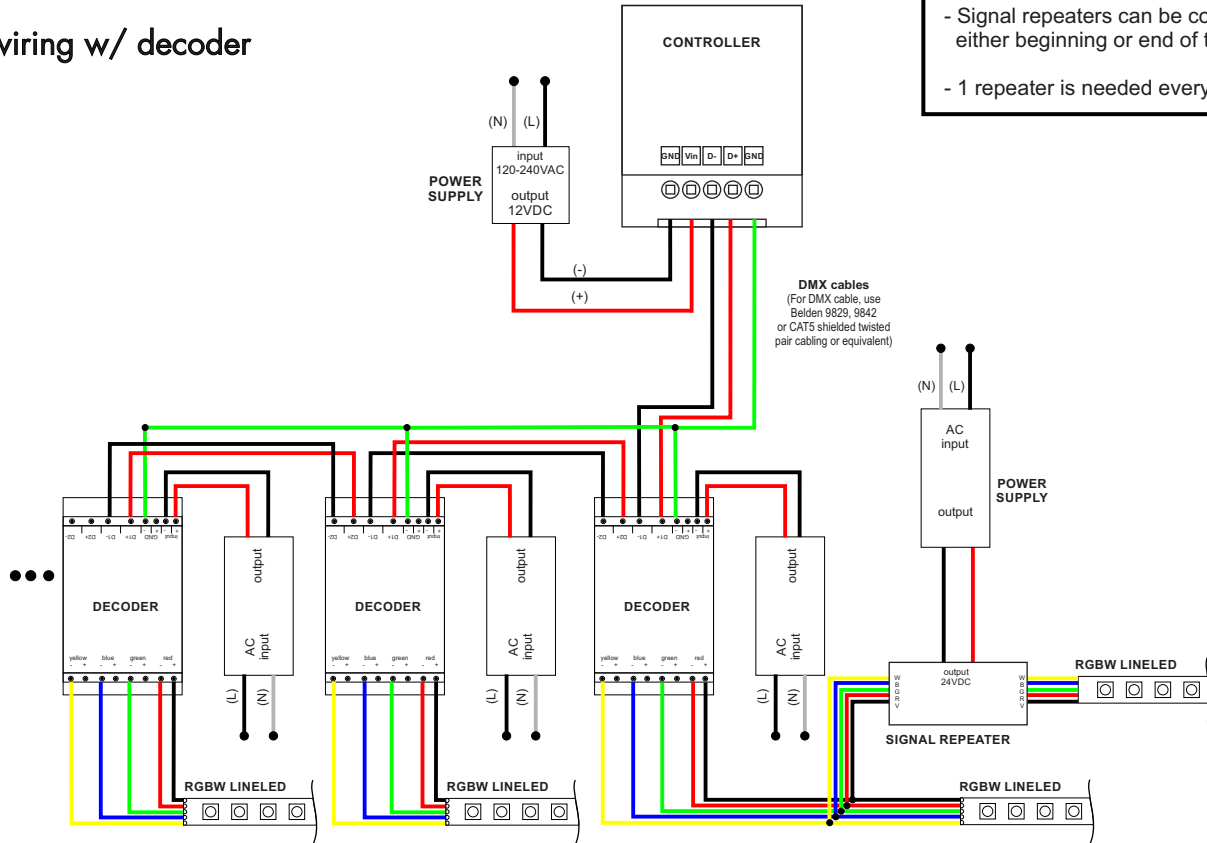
viring w/ decoder

- Signal repeaters can be co
either beginning or end of t

- 1 repeater is needed every

CONTROLLER

GND Vin D- D+ GND

(N) (L)

input
120-240VAC

POWER SUPPLY

output
12VDC

(-)

(+)

DMX cables
(For DMX cable, use Belden 9829, 9842 or CAT5 shielded twisted pair cabling or equivalent)

(N) (L)

AC input

POWER SUPPLY

output

D2- D2+ D1- D1+ GND input

DECODER

yellow blue green red

output

AC input

(L) (N)

D2- D2+ D1- D1+ GND input

DECODER

yellow blue green red

output

AC input

(L) (N)

D2- D2+ D1- D1+ GND input

DECODER

yellow blue green red

output

AC input

(L) (N)

output
24VDC

W B G R V

W B G R V

SIGNAL REPEATER

RGBW LINELED

RGBW LINELED

RGBW LINELED

RGBW LINELED